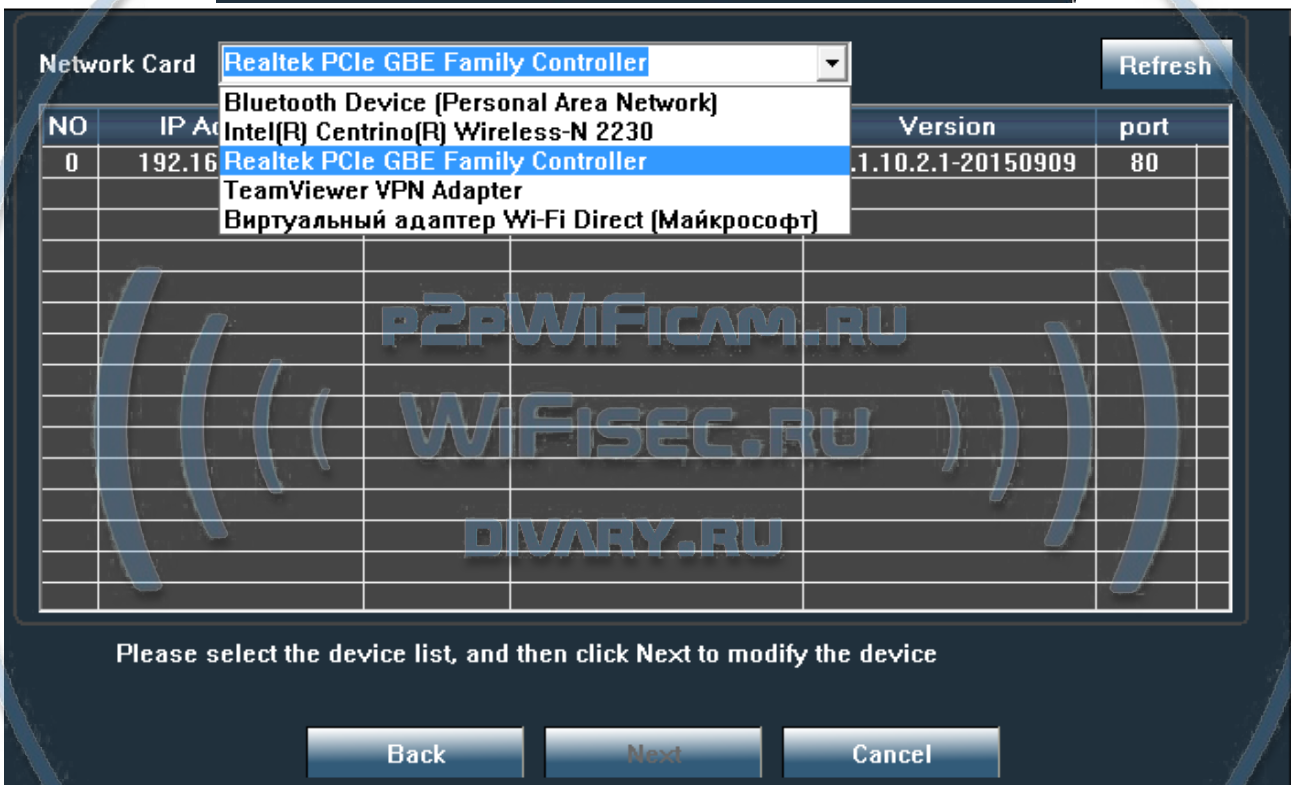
Network Card Realtek PCIe GBE Family Controller

Refresh

Bluetooth Device (Personal Area Network)
Intel(R) Centrino(R) Wireless-N 2230
Realtek PCIe GBE Family Controller
TeamViewer VPN Adapter
Виртуальный адаптер Wi-Fi Direct (Майкрософт)

| NO | IP Ad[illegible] | | | Version | port |
|---|---|---|---|---|---|
| 0 | 192.16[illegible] | | | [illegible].1.10.2.1-20150909 | 80 |

P2PWIFICAM.RU
WIFISEC.RU
DIVARY.RU

Please select the device list, and then click Next to modify the device

Back Next Cancel